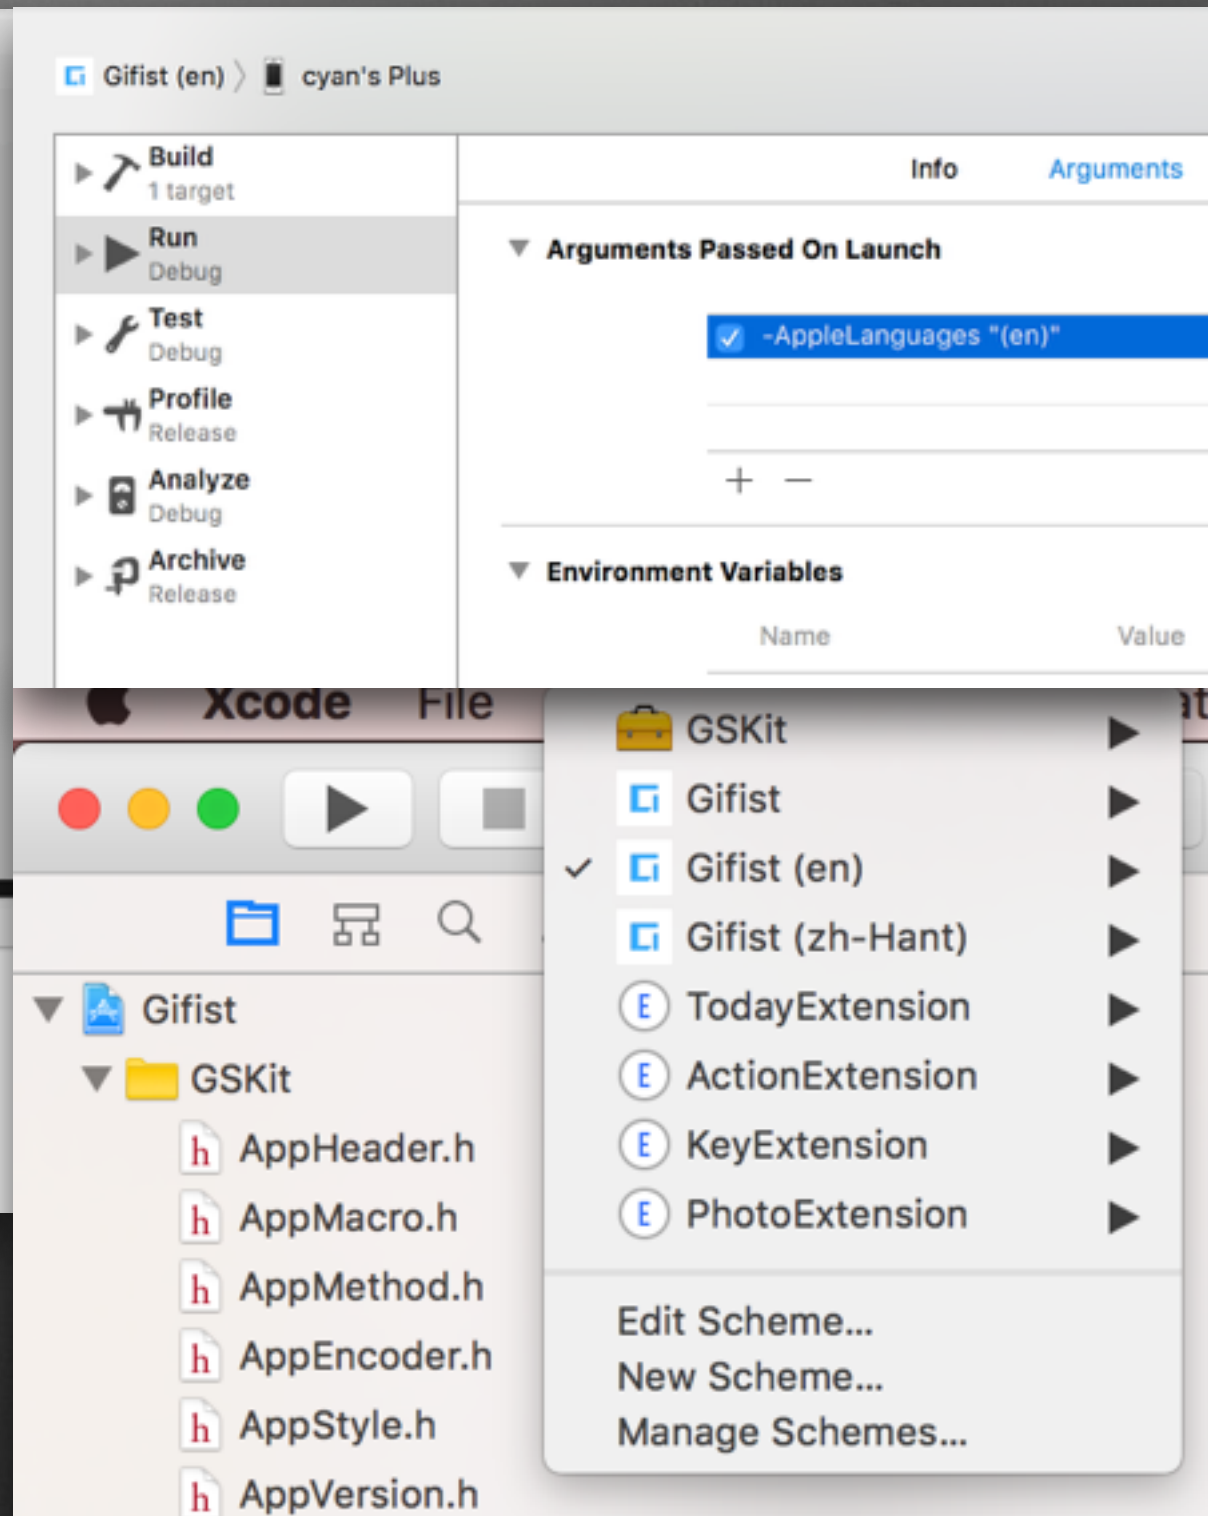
Gifist (en) 〉 cyan's Plus

Build
1 target

Run
Debug

Test
Debug

Profile
Release

Analyze
Debug

Archive
Release

Info Arguments

Arguments Passed On Launch

-AppleLanguages "(en)"

+ −

Environment Variables

Name Value

Xcode File

GSKit
Gifist
Gifist (en)
Gifist (zh-Hant)
TodayExtension
ActionExtension
KeyExtension
PhotoExtension

Edit Scheme...
New Scheme...
Manage Schemes...

Gifist
GSKit
AppHeader.h
AppMacro.h
AppMethod.h
AppEncoder.h
AppStyle.h
AppVersion.h